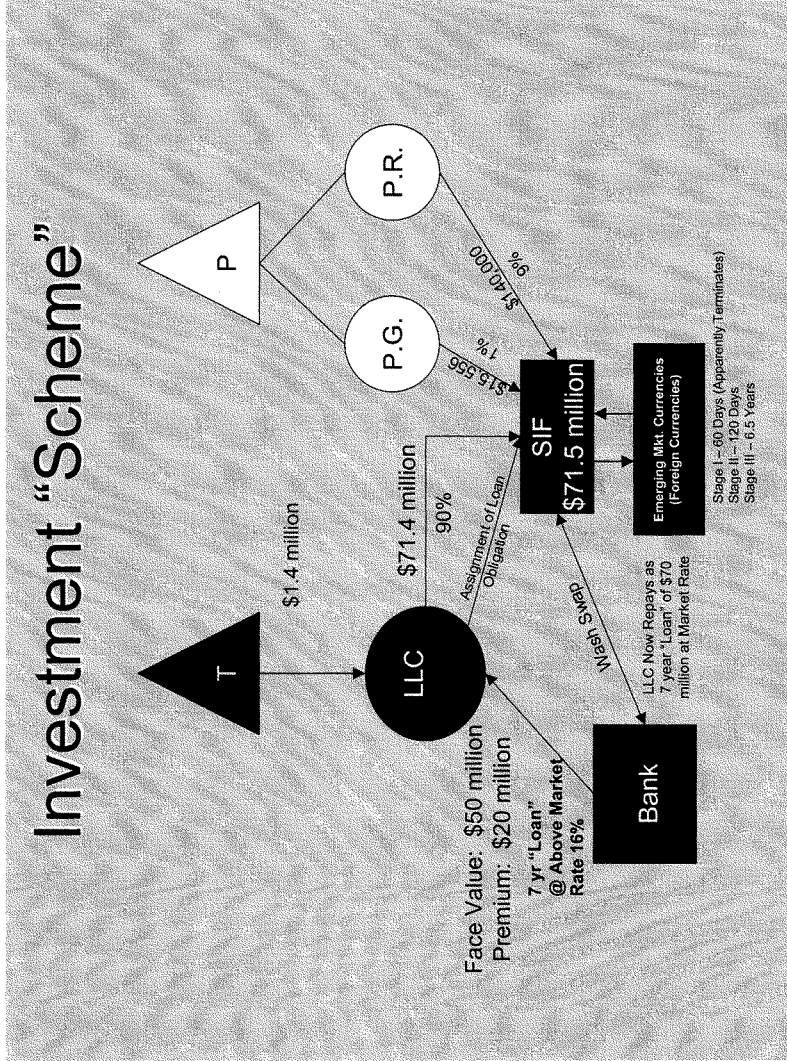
Investment "Scheme"

T

$1.4 million

LLC

P

P.G.

P.R.

$71.4 million

90%

Assignment of Loan Obligation

1%

$15,556

9%

$140,000

SIF
$71.5 million

Face Value: $50 million
Premium: $20 million

7 yr "Loan"
@ Above Market
Rate 16%

Bank

Wash Swap

LLC Now Repays as 7 year "Loan" of $70 million at Market Rate

Emerging Mkt. Currencies
(Foreign Currencies)

Stage I – 60 Days (Apparently Terminates)
Stage II – 120 Days
Stage III – 6.5 Years